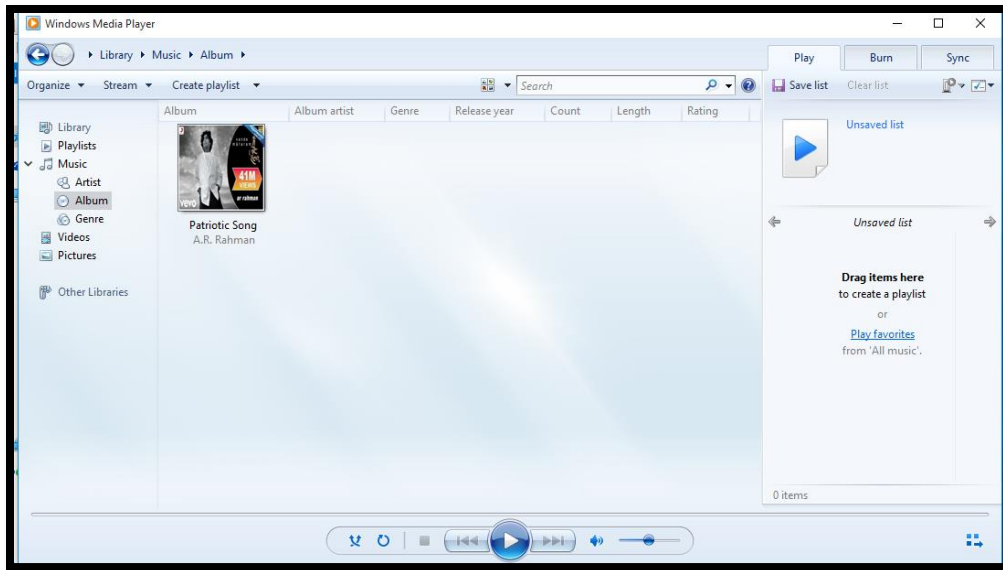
Windows Media Player

Library ▸ Music ▸ Album ▸

Play
Burn
Sync

Organize ▾
Stream ▾
Create playlist ▾
Search

Save list
Clear list

Album
Album artist
Genre
Release year
Count
Length
Rating

Library
Playlists
Music
Artist
Album
Genre
Videos
Pictures

Other Libraries

41M VIEWS
ar rahman
vevo

Patriotic Song
A.R. Rahman

Unsaved list

Unsaved list

Drag items here
to create a playlist
or
Play favorites
from 'All music'.

0 items